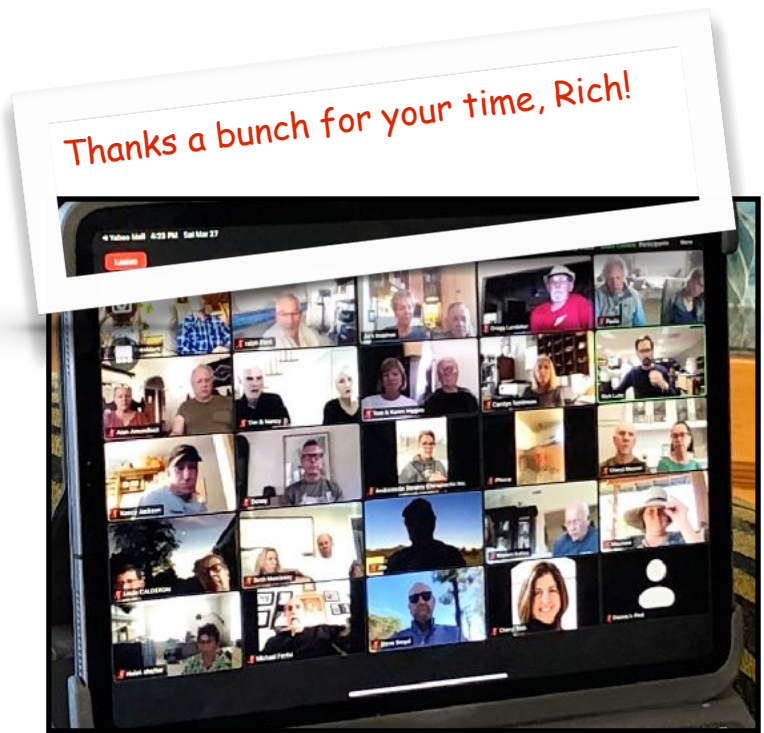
Thanks a bunch for your time, Rich!

◂ Yahoo Mail 4:23 PM Sat Mar 27

Leave

Participants

Ralph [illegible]

Gregg Lundeker

Paula

Alan Amundsen

Tim & Nancy

Tom & Karen Higgins

Carolyn Tomlinson

Rick Lutz

Nancy Jackson

Donny

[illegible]

iPhone

Cheryl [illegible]

Linda CALDERON

Beth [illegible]

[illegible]

Maureen

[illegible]

Michael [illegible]

Steve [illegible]

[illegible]

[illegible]